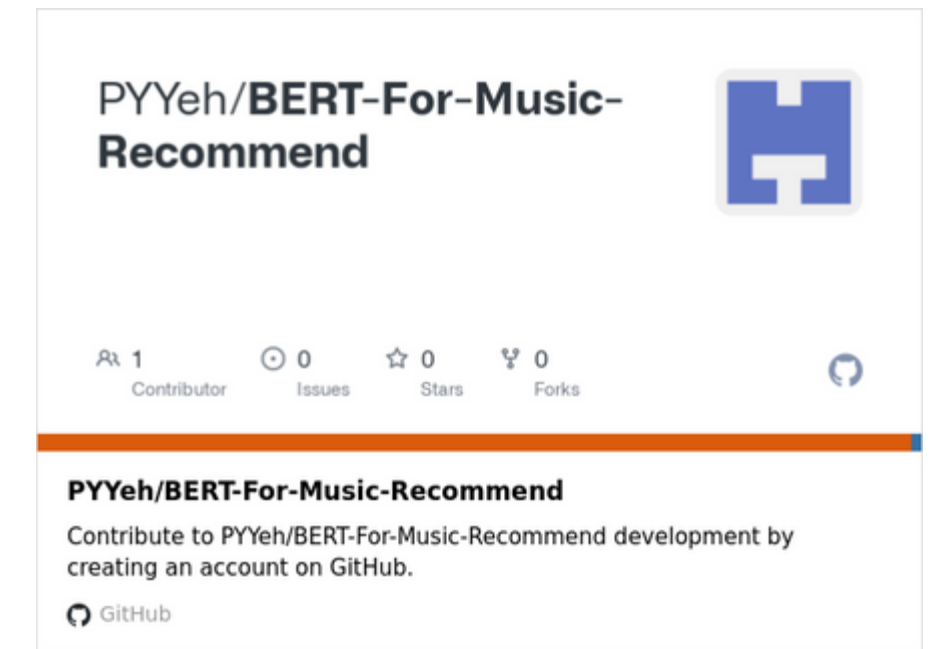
PYYeh/**BERT-For-Music-Recommend**

1
Contributor

0
Issues

0
Stars

0
Forks

**PYYeh/BERT-For-Music-Recommend**

Contribute to PYYeh/BERT-For-Music-Recommend development by creating an account on GitHub.

GitHub